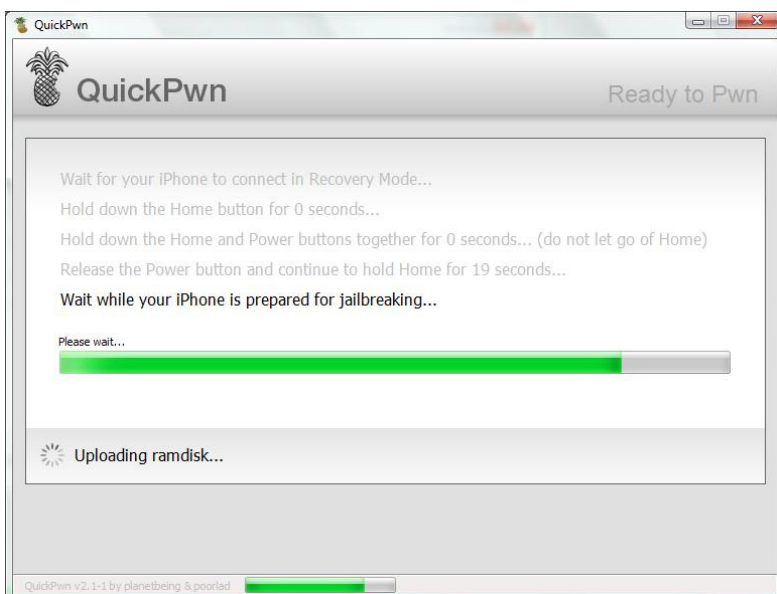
QuickPwn

QuickPwn

Ready to Pwn

Wait for your iPhone to connect in Recovery Mode...

Hold down the Home button for 0 seconds...

Hold down the Home and Power buttons together for 0 seconds... (do not let go of Home)

Release the Power button and continue to hold Home for 19 seconds...

Wait while your iPhone is prepared for jailbreaking...

Please wait...

Uploading ramdisk...

QuickPwn v2.1-1 by planetbeing & poorlad